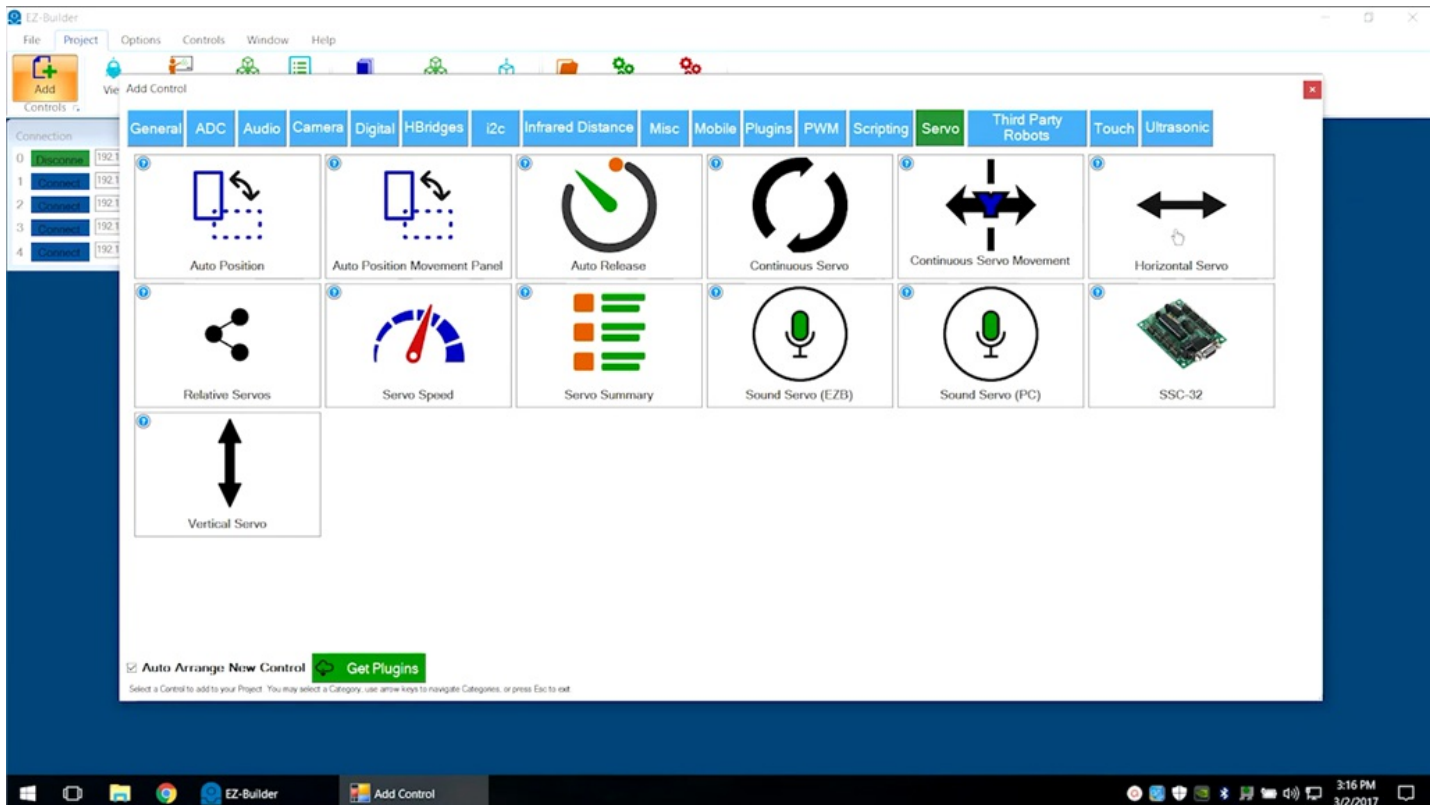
EZ-Builder

File Project Options Controls Window Help

Add
Controls
Vie

Connection
0 Disconne 192.1
1 Connect 192.1
2 Connect 192.1
3 Connect 192.1
4 Connect 192.1

Add Control

General ADC Audio Camera Digital HBridges i2c Infrared Distance Misc Mobile Plugins PWM Scripting Servo Third Party Robots Touch Ultrasonic

Auto Position
Auto Position Movement Panel
Auto Release
Continuous Servo
Continuous Servo Movement
Horizontal Servo
Relative Servos
Servo Speed
Servo Summary
Sound Servo (EZB)
Sound Servo (PC)
SSC-32
Vertical Servo

Auto Arrange New Control
Get Plugins
Select a Control to add to your Project. You may select a Category, use arrow keys to navigate Categories, or press Esc to exit

EZ-Builder
Add Control
3:16 PM
3/2/2017